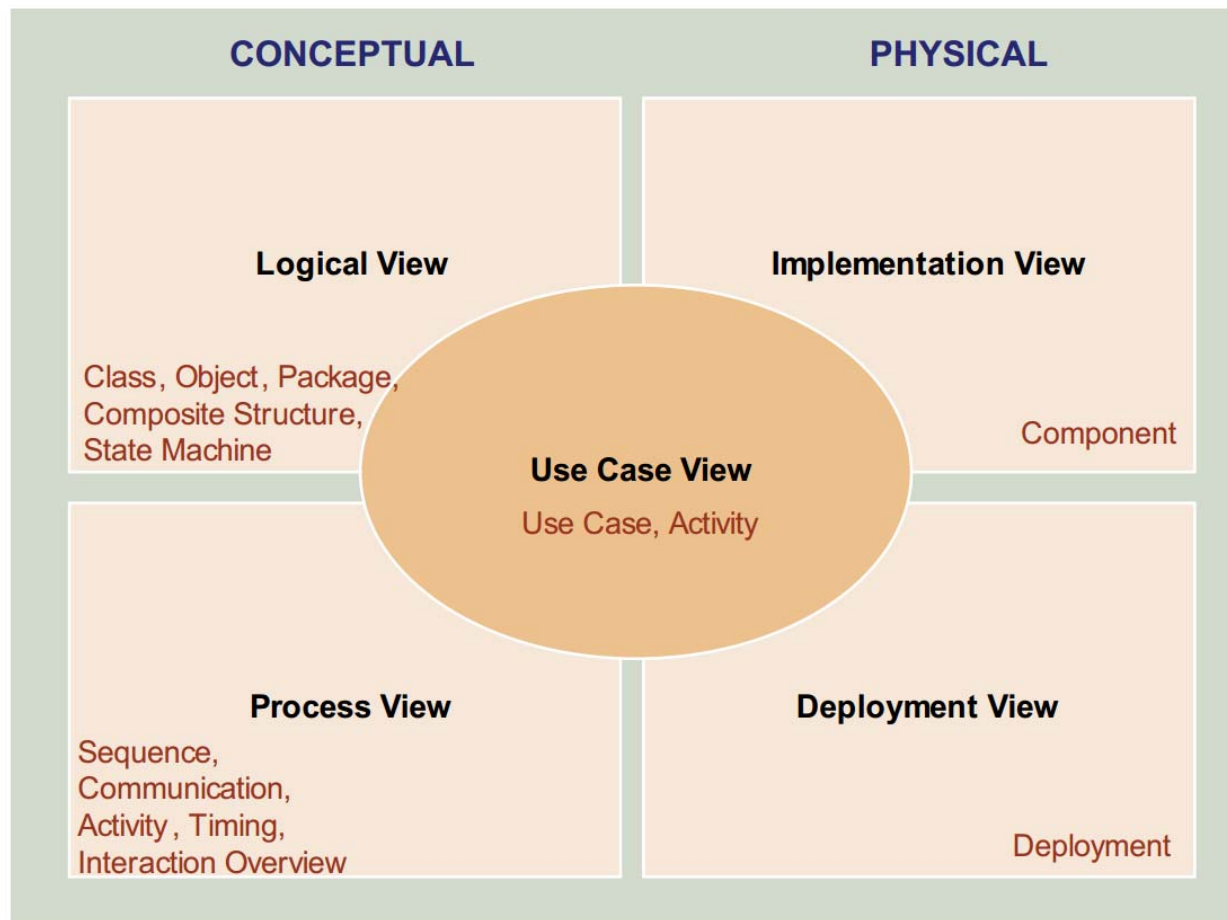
CONCEPTUAL

PHYSICAL

Logical View

Class, Object, Package, Composite Structure, State Machine

Implementation View

Component

Use Case View

Use Case, Activity

Process View

Sequence, Communication, Activity, Timing, Interaction Overview

Deployment View

Deployment